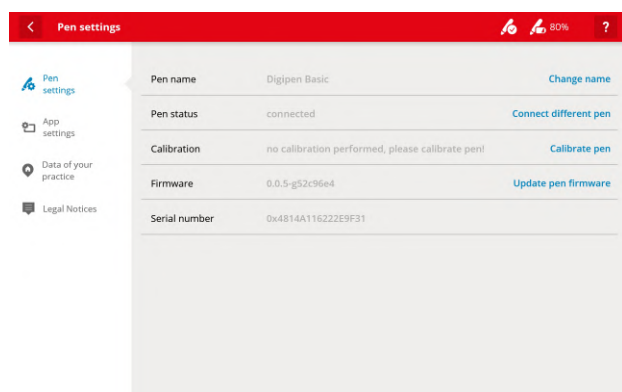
Pen settings

80%

?

Pen settings

App settings

Data of your practice

Legal Notices

| Pen name | Digipen Basic | Change name |
|---|---|---|
| Pen status | connected | Connect different pen |
| Calibration | no calibration performed, please calibrate pen! | Calibrate pen |
| Firmware | 0.0.5-g52c96e4 | Update pen firmware |
| Serial number | 0x4814A116222E9F31 | |